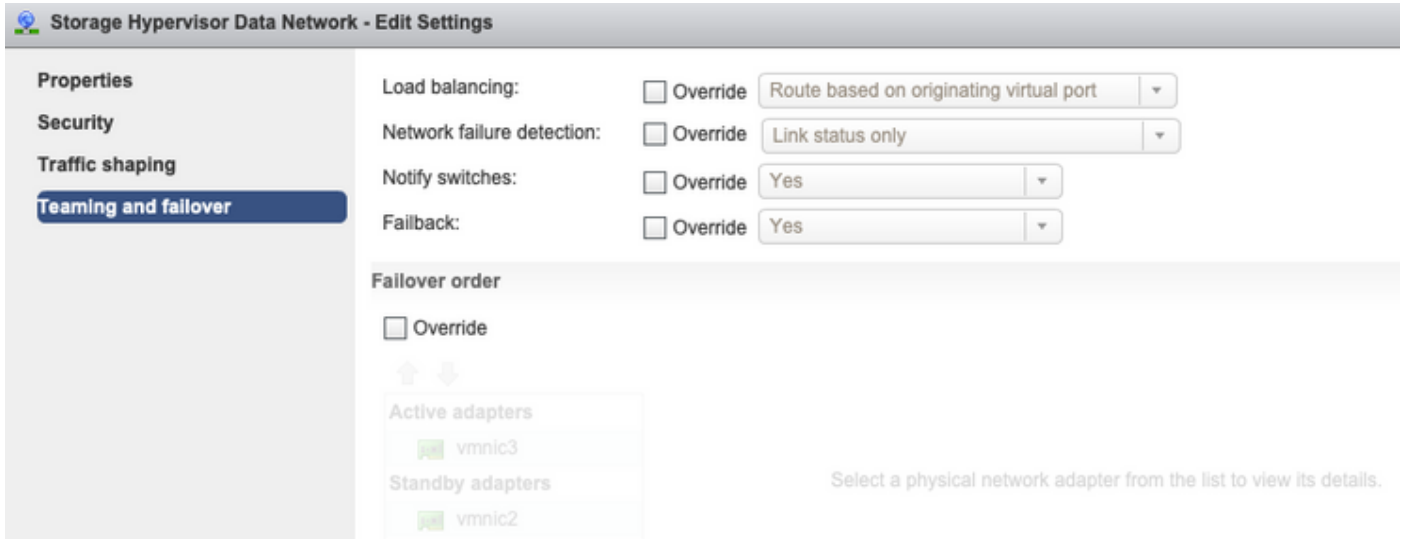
Storage Hypervisor Data Network - Edit Settings

Properties
Security
Traffic shaping
Teaming and failover

Load balancing: Override Route based on originating virtual port
Network failure detection: Override Link status only
Notify switches: Override Yes
Failback: Override Yes

Failover order

Override

Active adapters
vmnic3
Standby adapters
vmnic2

Select a physical network adapter from the list to view its details.